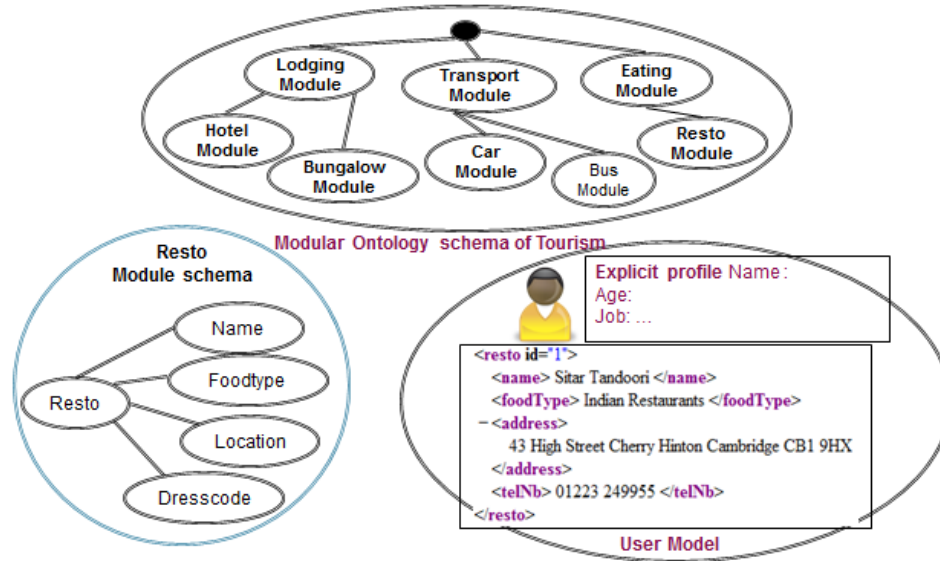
Lodging Module

Transport Module

Eating Module

Hotel Module

Bungalow Module

Car Module

Bus Module

Resto Module

Modular Ontology schema of Tourism

Resto Module schema

Name

Foodtype

Resto

Location

Dresscode

Explicit profile Name:
Age:
Job: ...

<resto id="1">
<name> Sitar Tandoori </name>
<foodType> Indian Restaurants </foodType>
− <address>
43 High Street Cherry Hinton Cambridge CB1 9HX
</address>
<telNb> 01223 249955 </telNb>
</resto>

User Model